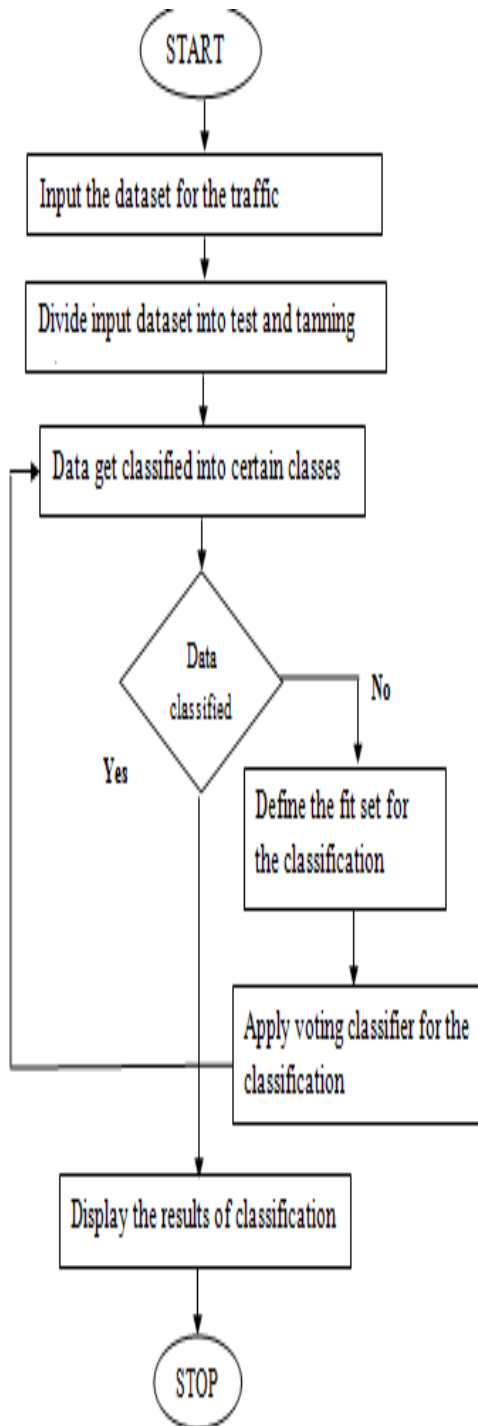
START

Input the dataset for the traffic

Divide input dataset into test and tanning

Data get classified into certain classes

Data classified

No

Yes

Define the fit set for the classification

Apply voting classifier for the classification

Display the results of classification

STOP